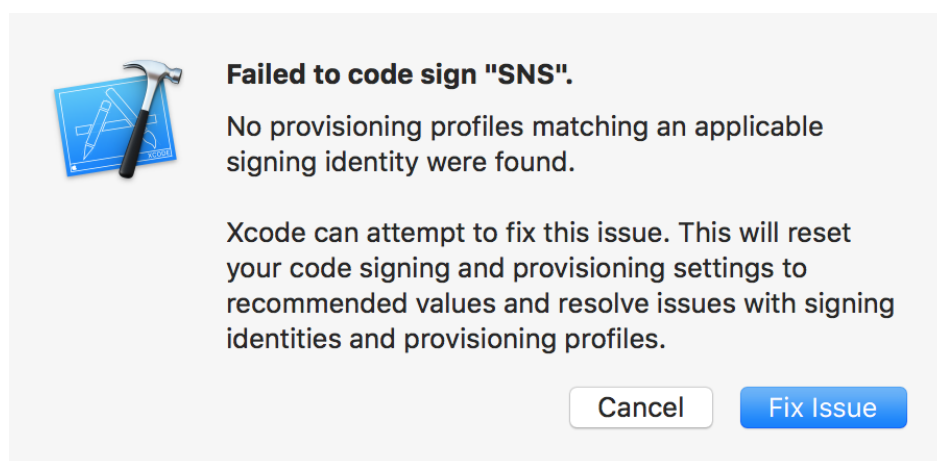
Failed to code sign "SNS".

No provisioning profiles matching an applicable signing identity were found.

Xcode can attempt to fix this issue. This will reset your code signing and provisioning settings to recommended values and resolve issues with signing identities and provisioning profiles.

Cancel

Fix Issue